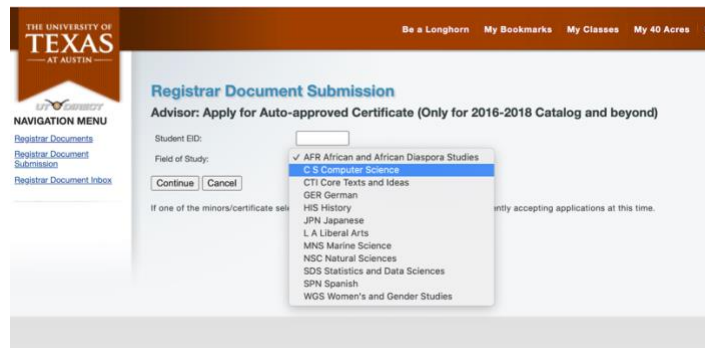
THE UNIVERSITY OF
TEXAS
— AT AUSTIN —

Be a Longhorn   My Bookmarks   My Classes   My 40 Acres

UT DIRECT
NAVIGATION MENU
Registrar Documents
Registrar Document Submission
Registrar Document Inbox

Registrar Document Submission
Advisor: Apply for Auto-approved Certificate (Only for 2016-2018 Catalog and beyond)

Student EID:
Field of Study:

Continue   Cancel

If one of the minors/certificate sel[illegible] ently accepting applications at this time.

✓ AFR African and African Diaspora Studies
C S Computer Science
CTI Core Texts and Ideas
GER German
HIS History
JPN Japanese
L A Liberal Arts
MNS Marine Science
NSC Natural Sciences
SDS Statistics and Data Sciences
SPN Spanish
WGS Women's and Gender Studies